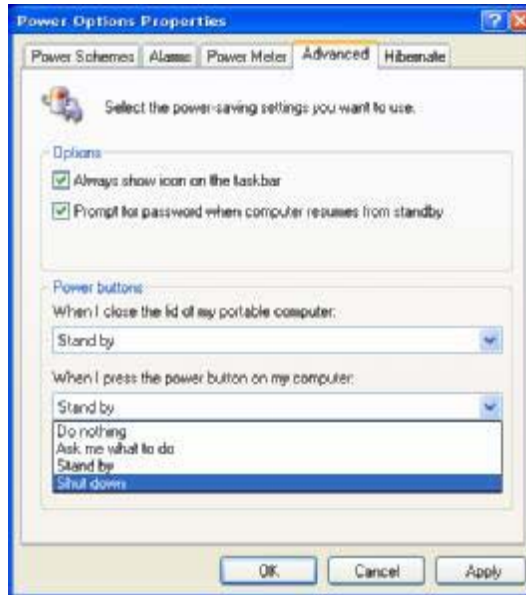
Power Options Properties

?

Power Schemes | Alarms | Power Meter | Advanced | Hibernate

Select the power-saving settings you want to use.

Options

Always show icon on the taskbar

Prompt for password when computer resumes from standby

Power buttons

When I close the lid of my portable computer:

Stand by

When I press the power button on my computer:

Stand by

Do nothing
Ask me what to do
Stand by
Shut down

OK | Cancel | Apply